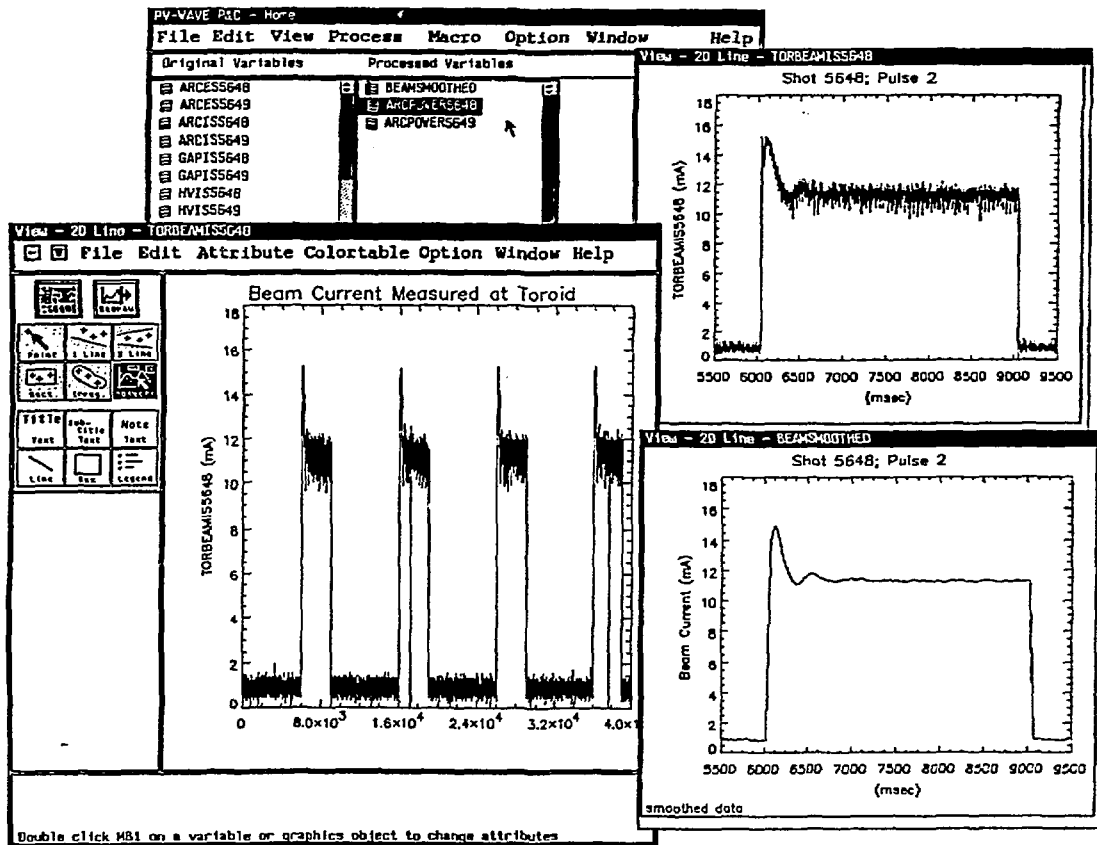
PV-WAVE P&C - Home

File Edit View Process Macro Option Window Help

Original Variables

ARCES5648
ARCES5649
ARCIS5648
ARCIS5649
GAPIS5648
GAPIS5649
HVIS5648
HVIS5649

Processed Variables

BEAMSMOOTHED
ARCPOWERS5648
ARCPOWERS649

View - 2D Line - TORBEAMIS5648

Shot 5648; Pulse 2

TORBEAMIS5648 (mA)

0
2
4
6
8
10
12
14
16
18

5500 6000 6500 7000 7500 8000 8500 9000 9500

(msec)

View - 2D Line - TORBEAMIS5648

File Edit Attribute Colortable Option Window Help

Point
1 Line
2 Line
Rect
Title Text
Sub-title Text
Note Text
Line
Box
Legend

Beam Current Measured at Toroid

TORBEAMIS5648 (mA)

0
2
4
6
8
10
12
14
16
18

0 $8.0\times10^3$ $1.6\times10^4$ $2.4\times10^4$ $3.2\times10^4$ $4.0\times$

Double click MB1 on a variable or graphics object to change attributes

View - 2D Line - BEAMSMOOTHED

Shot 5648; Pulse 2

Beam Current (mA)

0
2
4
6
8
10
12
14
16
18

5500 6000 6500 7000 7500 8000 8500 9000 9500

(msec)

smoothed data